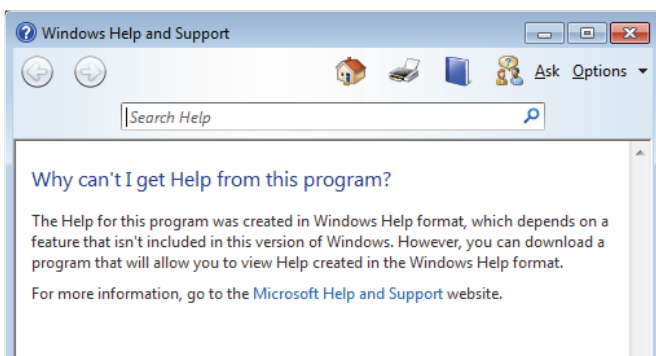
Windows Help and Support

Ask Options

Search Help

Why can't I get Help from this program?

The Help for this program was created in Windows Help format, which depends on a feature that isn't included in this version of Windows. However, you can download a program that will allow you to view Help created in the Windows Help format.

For more information, go to the Microsoft Help and Support website.